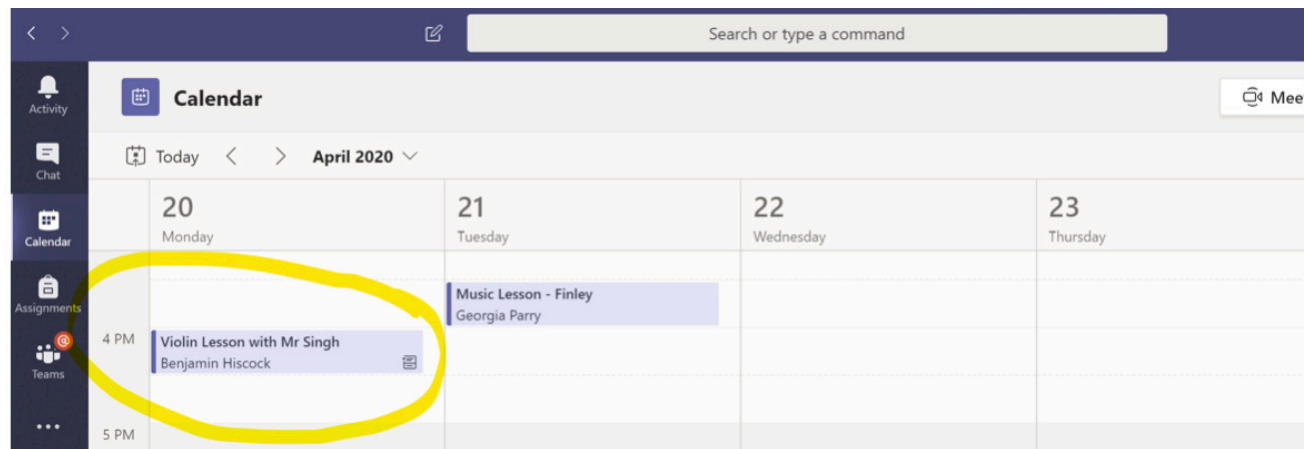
Search or type a command

Activity
Chat
Calendar
Assignments
Teams
...

Calendar

Meet

Today

April 2020

20
Monday

21
Tuesday

22
Wednesday

23
Thursday

Music Lesson - Finley
Georgia Parry

4 PM

Violin Lesson with Mr Singh
Benjamin Hiscock

5 PM